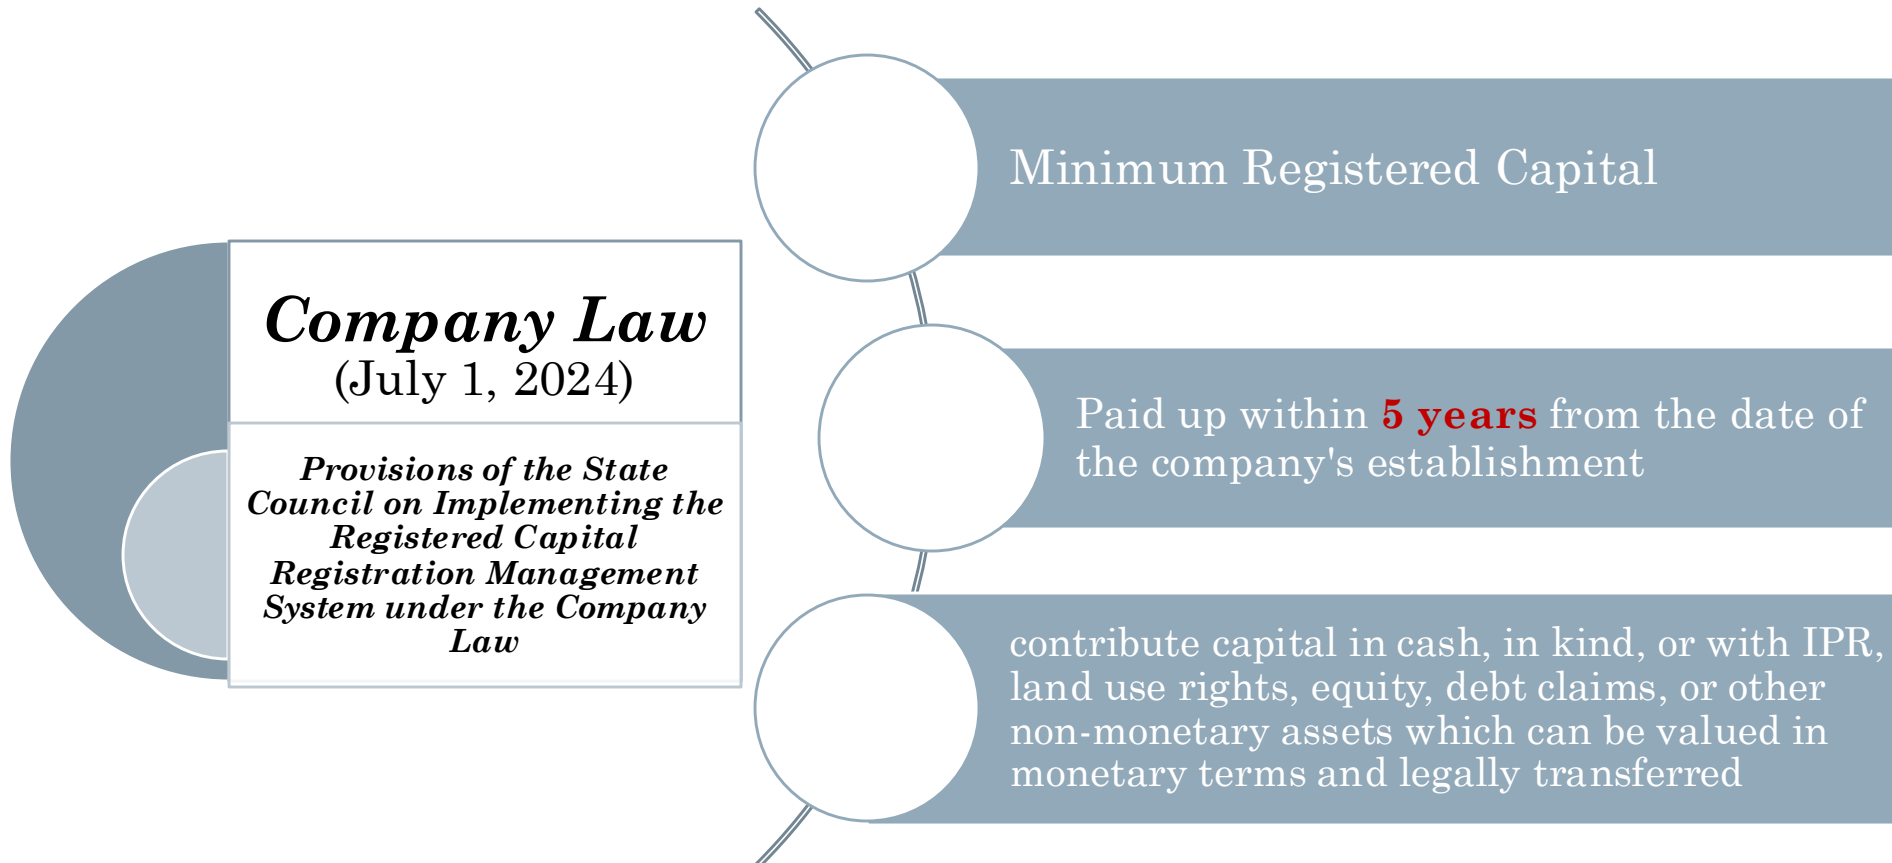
Company Law
(July 1, 2024)

Provisions of the State Council on Implementing the Registered Capital Registration Management System under the Company Law

Minimum Registered Capital

Paid up within 5 years from the date of the company's establishment

contribute capital in cash, in kind, or with IPR, land use rights, equity, debt claims, or other non-monetary assets which can be valued in monetary terms and legally transferred